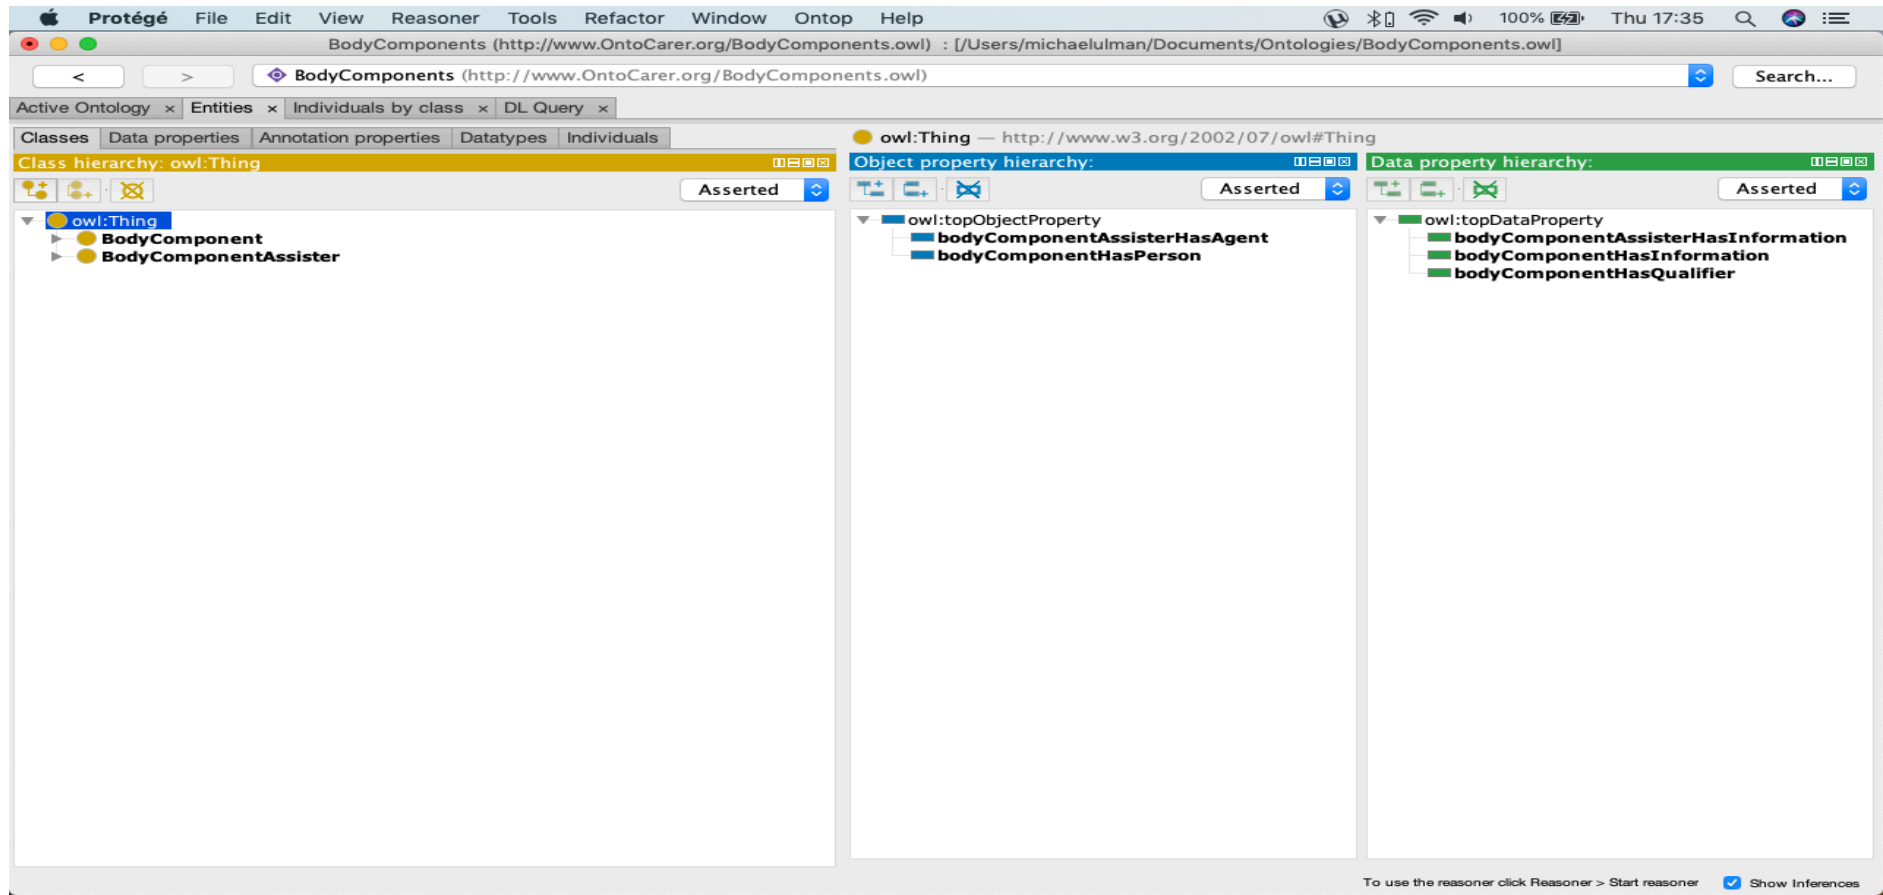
Protégé File Edit View Reasoner Tools Refactor Window Ontop Help 100% Thu 17:35

BodyComponents (http://www.OntoCarer.org/BodyComponents.owl) : [/Users/michaelulman/Documents/Ontologies/BodyComponents.owl]

< >

BodyComponents (http://www.OntoCarer.org/BodyComponents.owl)

Search...

Active Ontology × Entities × Individuals by class × DL Query ×

Classes Data properties Annotation properties Datatypes Individuals

owl:Thing — http://www.w3.org/2002/07/owl#Thing

Class hierarchy: owl:Thing

Asserted

owl:Thing
BodyComponent
BodyComponentAssister

Object property hierarchy:

Asserted

owl:topObjectProperty
bodyComponentAssisterHasAgent
bodyComponentHasPerson

Data property hierarchy:

Asserted

owl:topDataProperty
bodyComponentAssisterHasInformation
bodyComponentHasInformation
bodyComponentHasQualifier

To use the reasoner click Reasoner > Start reasoner

Show Inferences